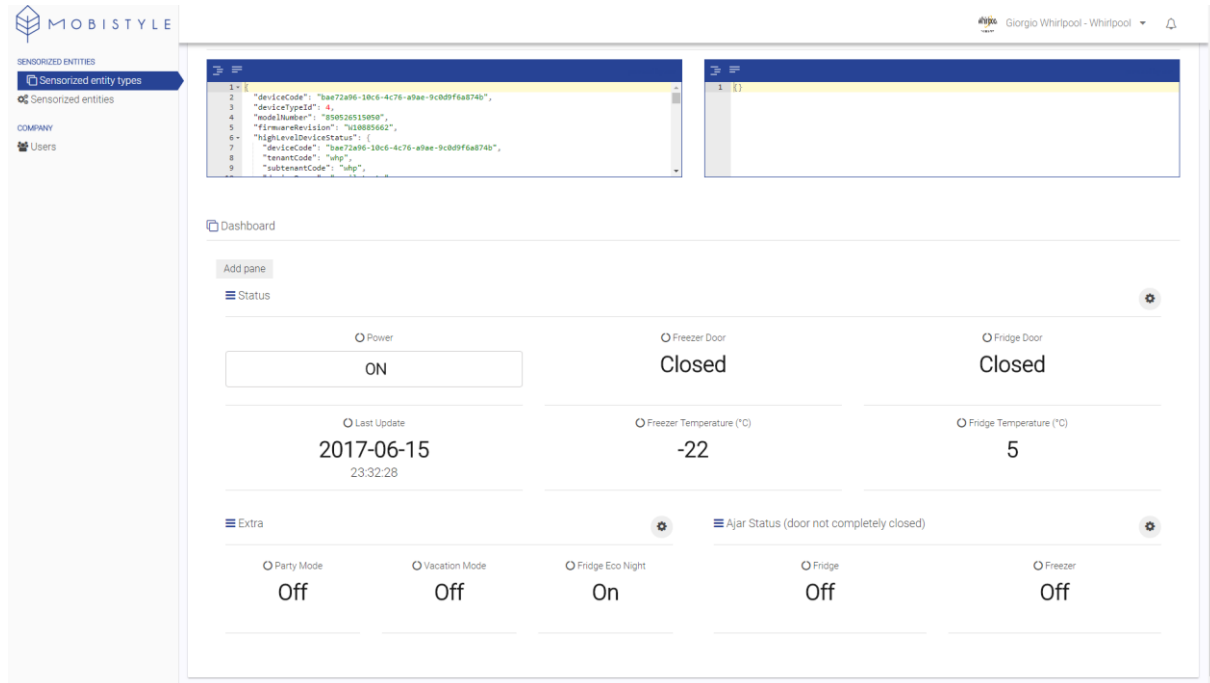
MOBISTYLE

SENSORIZED ENTITIES
Sensorized entity types
Sensorized entities

COMPANY
Users

Whirlpool Giorgio Whirlpool - Whirlpool

1 {
2 "deviceCode": "bae72a96-10c6-4c76-a9ae-9c0d9f6a874b",
3 "deviceTypeId": 4,
4 "modelNumber": "850526515050",
5 "firmwareRevision": "W10885662",
6 "highLevelDeviceStatus": {
7 "deviceCode": "bae72a96-10c6-4c76-a9ae-9c0d9f6a874b",
8 "tenantCode": "whp",
9 "subtenantCode": "whp",

1 {}

Dashboard

Add pane

Status

Power
ON

Freezer Door
Closed

Fridge Door
Closed

Last Update
2017-06-15
23:32:28

Freezer Temperature (°C)
-22

Fridge Temperature (°C)
5

Extra

Party Mode
Off

Vacation Mode
Off

Fridge Eco Night
On

Ajar Status (door not completely closed)

Fridge
Off

Freezer
Off